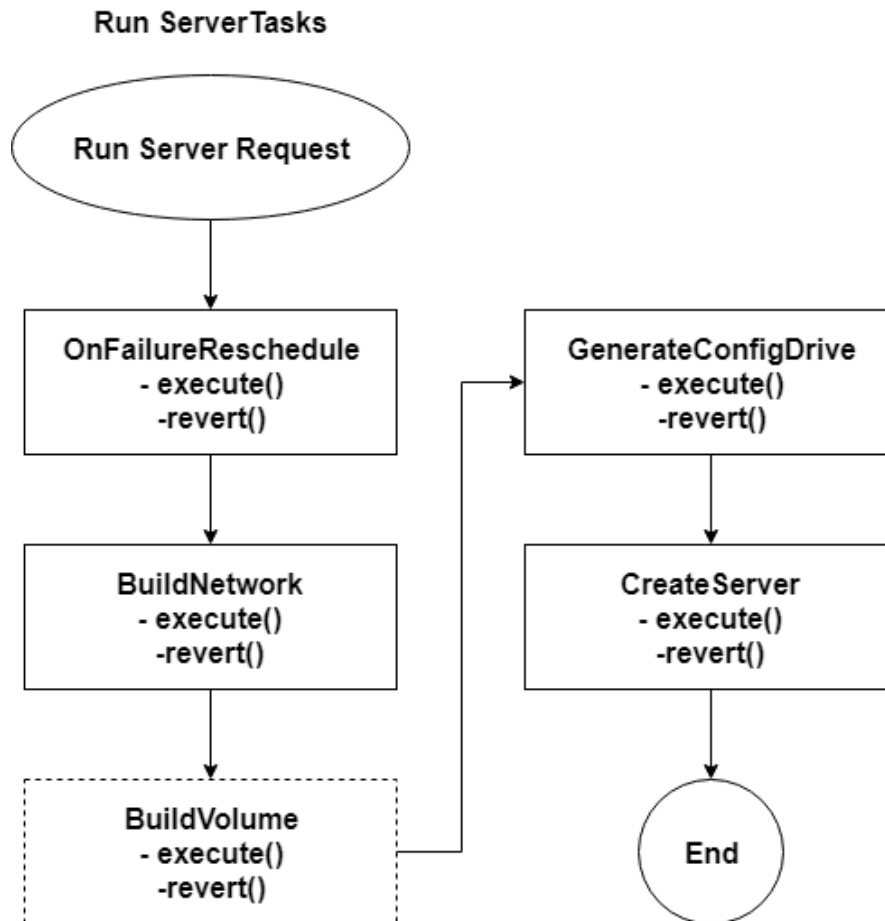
Run ServerTasks

Run Server Request

OnFailureReschedule
- execute()
-revert()

BuildNetwork
- execute()
-revert()

BuildVolume
- execute()
-revert()

GenerateConfigDrive
- execute()
-revert()

CreateServer
- execute()
-revert()

End